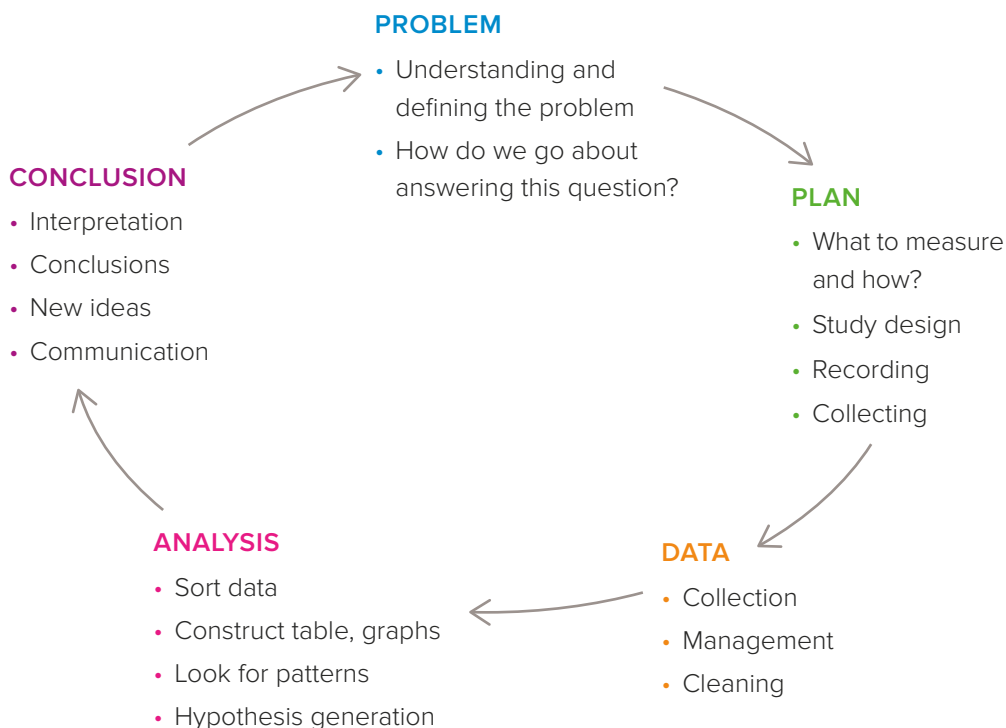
PROBLEM
• Understanding and defining the problem
• How do we go about answering this question?

PLAN
• What to measure and how?
• Study design
• Recording
• Collecting

DATA
• Collection
• Management
• Cleaning

ANALYSIS
• Sort data
• Construct table, graphs
• Look for patterns
• Hypothesis generation

CONCLUSION
• Interpretation
• Conclusions
• New ideas
• Communication